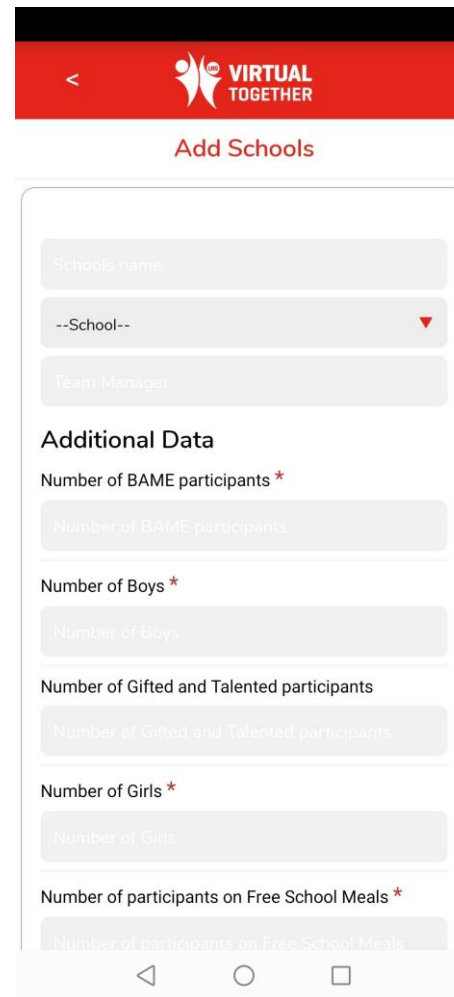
<

VIRTUAL TOGETHER

Add Schools

Schools name

--School--

Team Manager

Additional Data

Number of BAME participants *

Number of BAME participants

Number of Boys *

Number of Boys

Number of Gifted and Talented participants

Number of Gifted and Talented participants

Number of Girls *

Number of Girls

Number of participants on Free School Meals *

Number of participants on Free School Meals